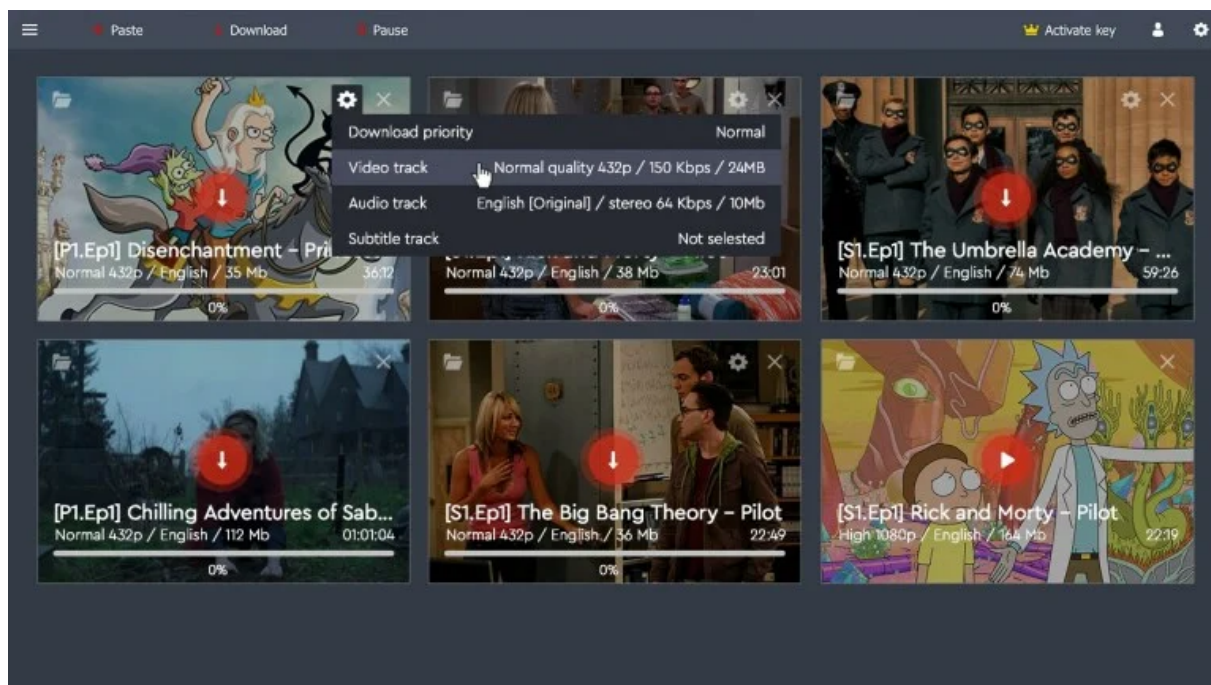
Paste Download Pause

Activate key

Download priority Normal
Video track Normal quality 432p / 150 Kbps / 24MB
Audio track English [Original] / stereo 64 Kbps / 10Mb
Subtitle track Not selested

[P1.Ep1] Disenchantment – Pri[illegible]
Normal 432p / English / 35 Mb 36:12
0%

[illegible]
Normal 432p / English / 38 Mb 23:01
0%

[S1.Ep1] The Umbrella Academy – ...
Normal 432p / English / 74 Mb 59:26
0%

[P1.Ep1] Chilling Adventures of Sab...
Normal 432p / English / 112 Mb 01:01:04
0%

[S1.Ep1] The Big Bang Theory – Pilot
Normal 432p / English / 36 Mb 22:49
0%

[S1.Ep1] Rick and Morty – Pilot
High 1080p / English / 164 Mb 22:19